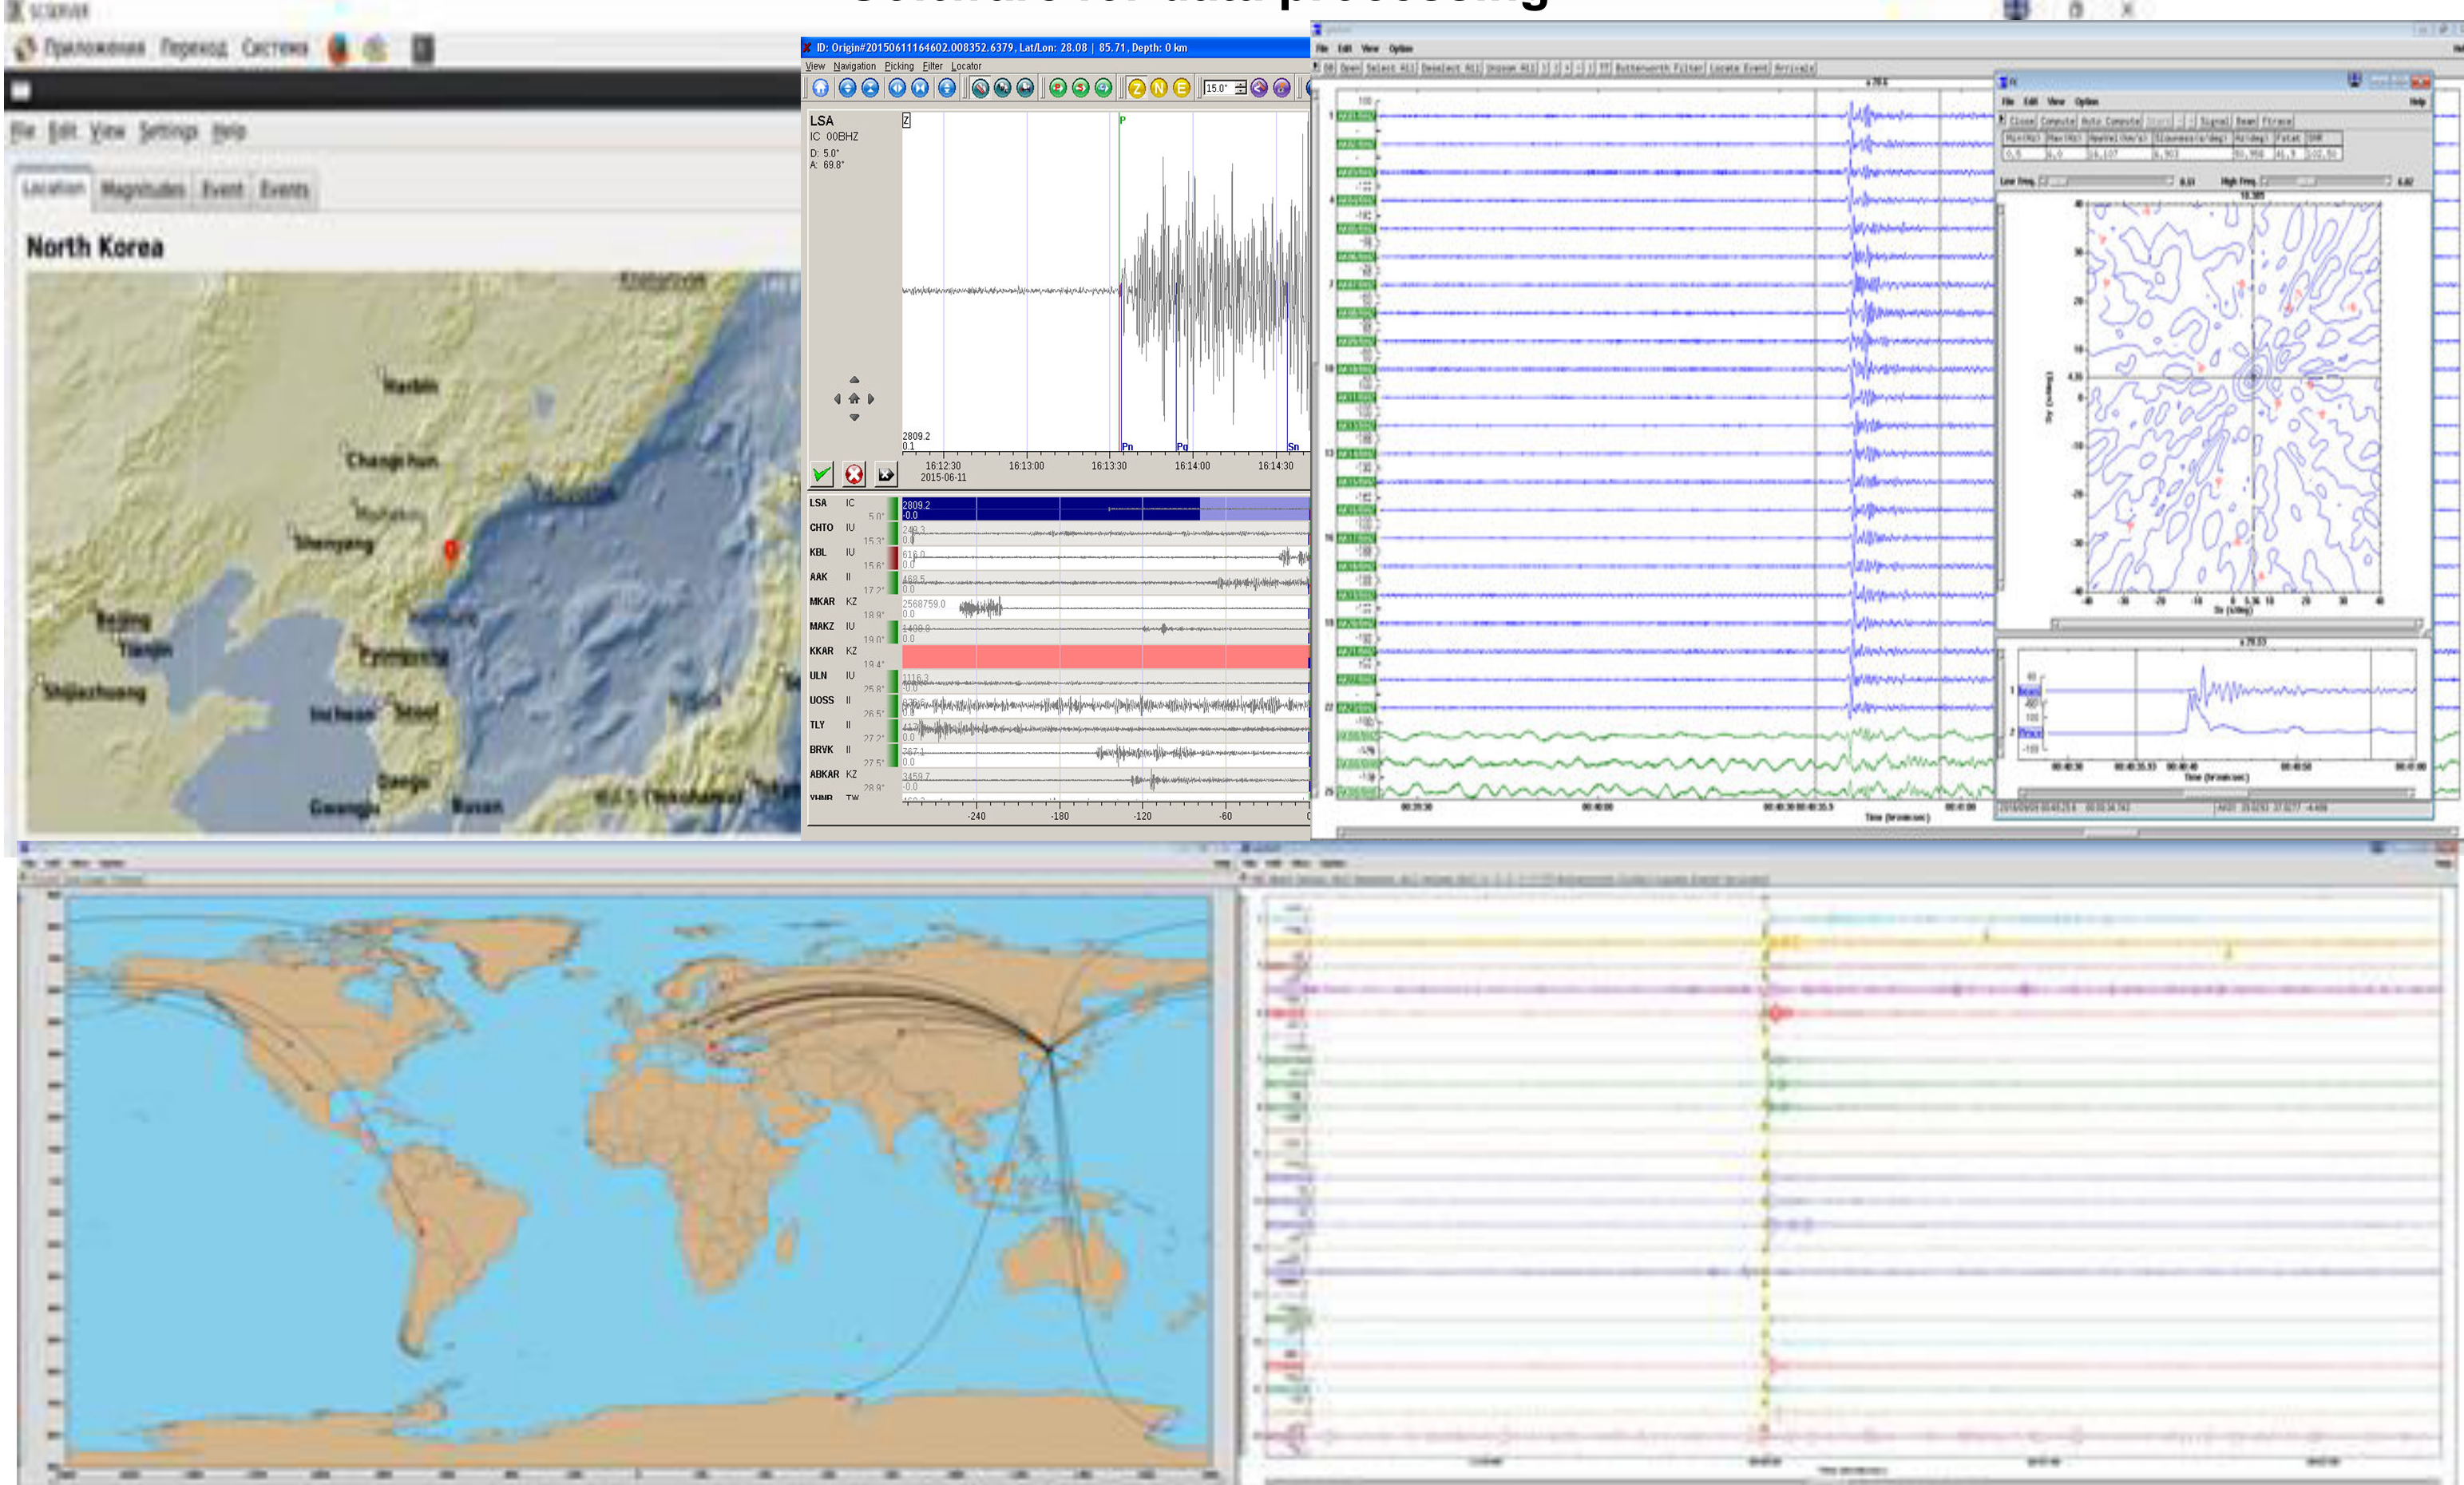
Software for data processing

scolv
Приложения Переход Система
File Edit View Settings Help
Location Magnitudes Event Events
North Korea
Khabarovsk
Harbin
Changchun
Shenyang
Beijing
Tianjin
Shijiazhuang
Pyongyang
Incheon
Seoul
Daegu
Gwangju
Busan

ID: Origin#20150611164602.008352.6379, Lat/Lon: 28.08 | 85.71, Depth: 0 km
View Navigation Picking Filter Locator
LSA
IC 00BHZ
D: 5.0°
A: 69.8°
Z
P
Pn
Pg
Sn
2809.2
0.1
16:12:30
2015-06-11
16:13:00
16:13:30
16:14:00
16:14:30
LSA IC 5.0°
CHTO IU 15.3°
KBL IU 15.6°
AAK II 17.2°
MKAR KZ 18.9°
MAKZ IU 19.0°
KKAR KZ 19.4°
ULN IU 25.8°
UOSS II 26.5°
TLY II 27.2°
BRVK II 27.5°
ABKAR KZ 28.9°
2809.2
240.3
616.0
488.5
2568759.0
1498.8
1116.3
767.1
3459.7
-240
-180
-120
-60

File Edit View Option
Butterworth Filter
Locate Event
Arrivals
File Edit View Option
Close Compute Auto Compute Signal Beam Fstace
Low Freq
High Freq
Time (hh:mm:ss)
Beam
Fstace